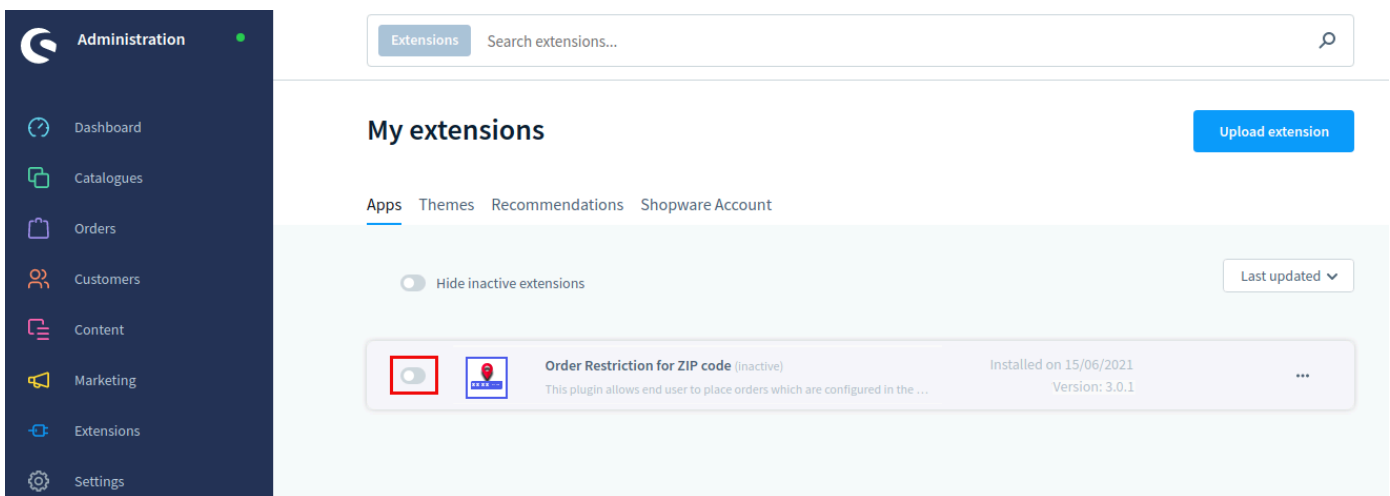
Administration

Dashboard
Catalogues
Orders
Customers
Content
Marketing
Extensions
Settings

Extensions Search extensions...

My extensions

Upload extension

Apps Themes Recommendations Shopware Account

Hide inactive extensions

Last updated

Order Restriction for ZIP code (Inactive)
This plugin allows end user to place orders which are configured in the ...

Installed on 15/06/2021
Version: 3.0.1

...